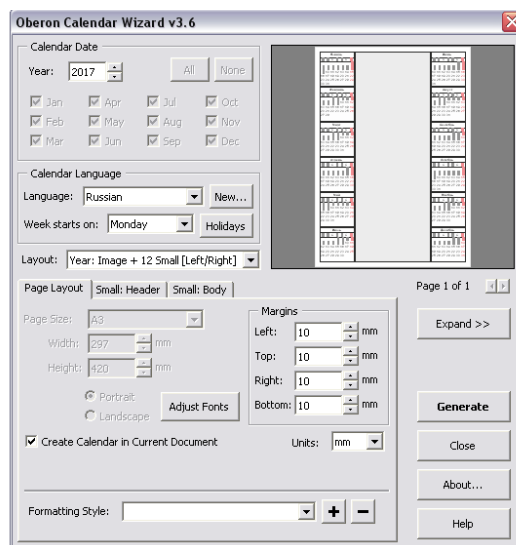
Oberon Calendar Wizard v3.6

Calendar Date
Year: 2017
All None
Jan Apr Jul Oct
Feb May Aug Nov
Mar Jun Sep Dec

Calendar Language
Language: Russian New...
Week starts on: Monday Holidays

Layout: Year: Image + 12 Small [Left/Right]

Page 1 of 1

Page Layout | Small: Header | Small: Body

Page Size: A3
Width: 297 mm
Height: 420 mm
Portrait
Landscape
Adjust Fonts

Margins
Left: 10 mm
Top: 10 mm
Right: 10 mm
Bottom: 10 mm

Create Calendar in Current Document
Units: mm

Formatting Style:
+ −

Expand >>
Generate
Close
About...
Help